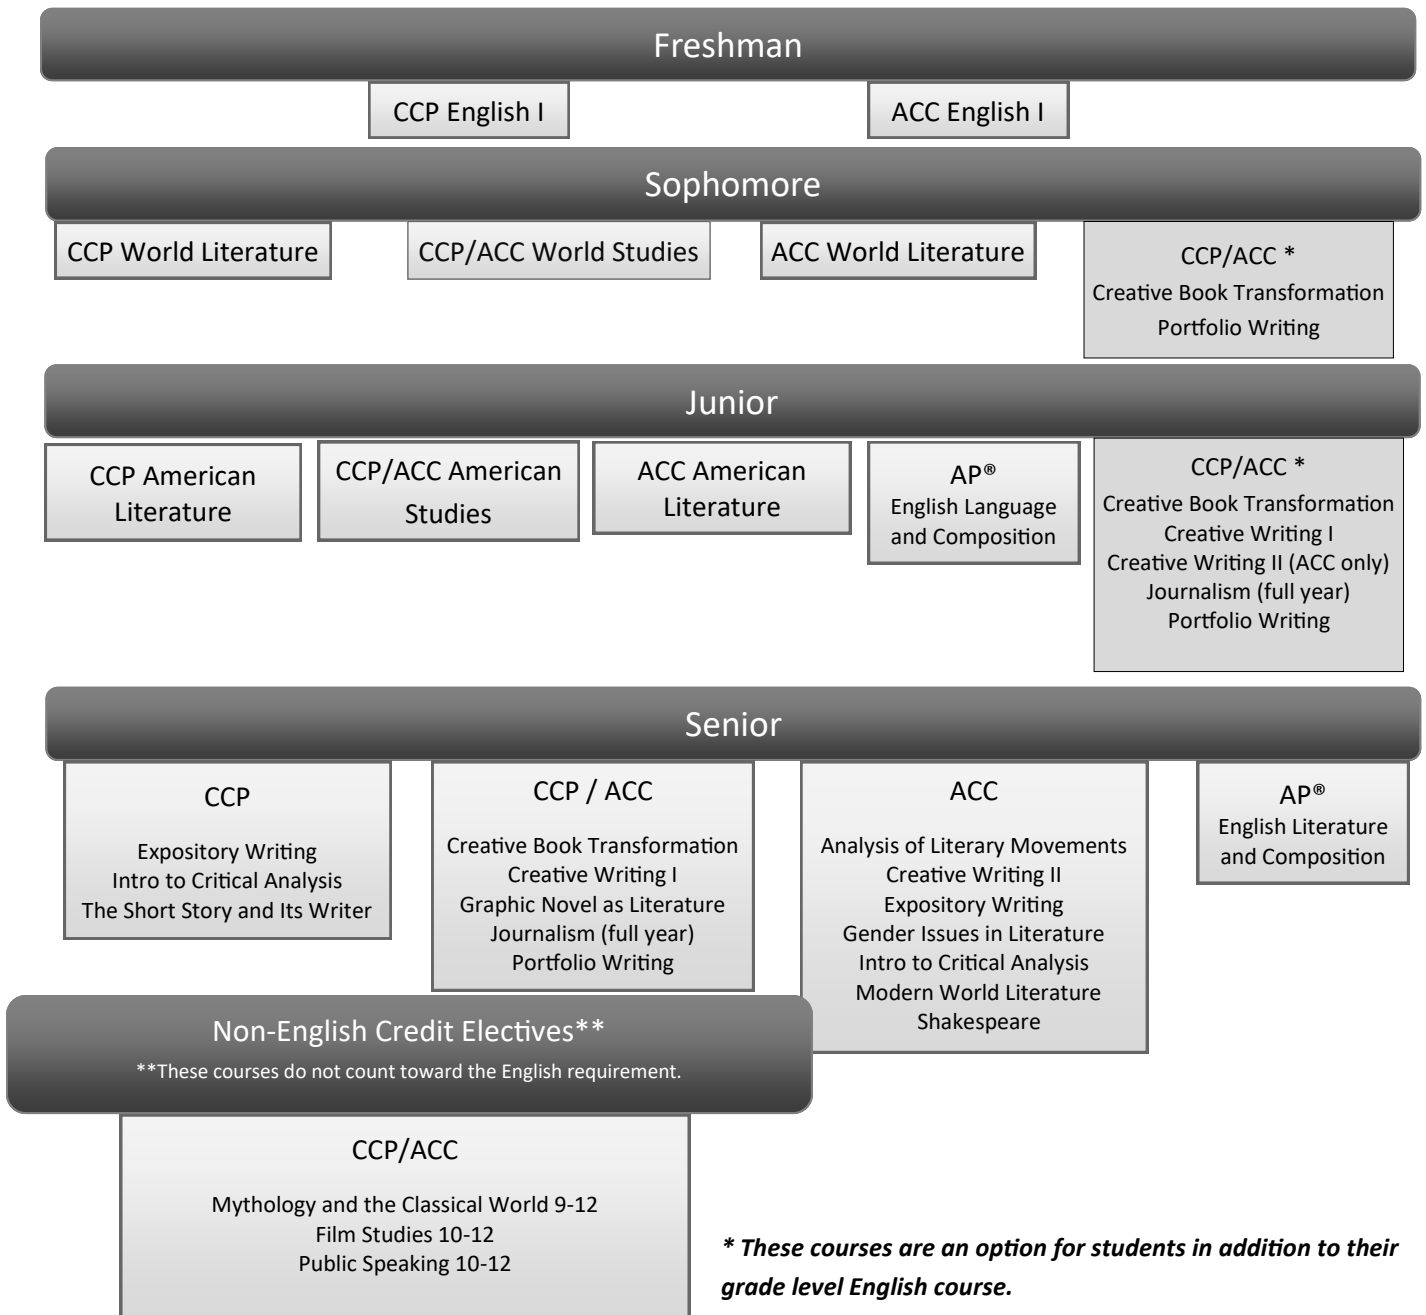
Freshman

CCP English I

ACC English I

Sophomore

CCP World Literature

CCP/ACC World Studies

ACC World Literature

CCP/ACC *
Creative Book Transformation
Portfolio Writing

Junior

CCP American Literature

CCP/ACC American Studies

ACC American Literature

AP®
English Language and Composition

CCP/ACC *
Creative Book Transformation
Creative Writing I
Creative Writing II (ACC only)
Journalism (full year)
Portfolio Writing

Senior

CCP

Expository Writing
Intro to Critical Analysis
The Short Story and Its Writer

CCP / ACC

Creative Book Transformation
Creative Writing I
Graphic Novel as Literature
Journalism (full year)
Portfolio Writing

ACC

Analysis of Literary Movements
Creative Writing II
Expository Writing
Gender Issues in Literature
Intro to Critical Analysis
Modern World Literature
Shakespeare

AP®
English Literature and Composition

Non-English Credit Electives**
**These courses do not count toward the English requirement.

CCP/ACC

Mythology and the Classical World 9-12
Film Studies 10-12
Public Speaking 10-12

* These courses are an option for students in addition to their grade level English course.